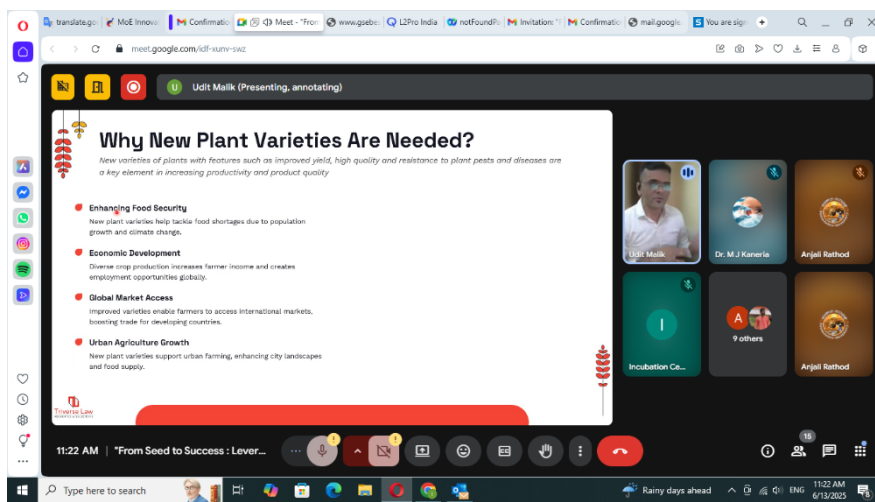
translate.go | MoE Innova | Confirmatio | Meet - "From | www.gsebe | L2Pro India | notFoundPa | Invitation: | Confirmatio | mail.google. | You are sign

meet.google.com/idf-xunv-swz

Udit Malik (Presenting, annotating)

Why New Plant Varieties Are Needed?

New varieties of plants with features such as improved yield, high quality and resistance to plant pests and diseases are a key element in increasing productivity and product quality

Enhancing Food Security
New plant varieties help tackle food shortages due to population growth and climate change.

Economic Development
Diverse crop production increases farmer income and creates employment opportunities globally.

Global Market Access
Improved varieties enable farmers to access international markets, boosting trade for developing countries.

Urban Agriculture Growth
New plant varieties support urban farming, enhancing city landscapes and food supply.

Triverse Law

Udit Malik

Dr. M J Kaneria

Anjali Rathod

I

A

9 others

Incubation Ce...

Anjali Rathod

11:22 AM | "From Seed to Success : Lever...

15

Type here to search

Rainy days ahead

ENG

11:22 AM
6/13/2025